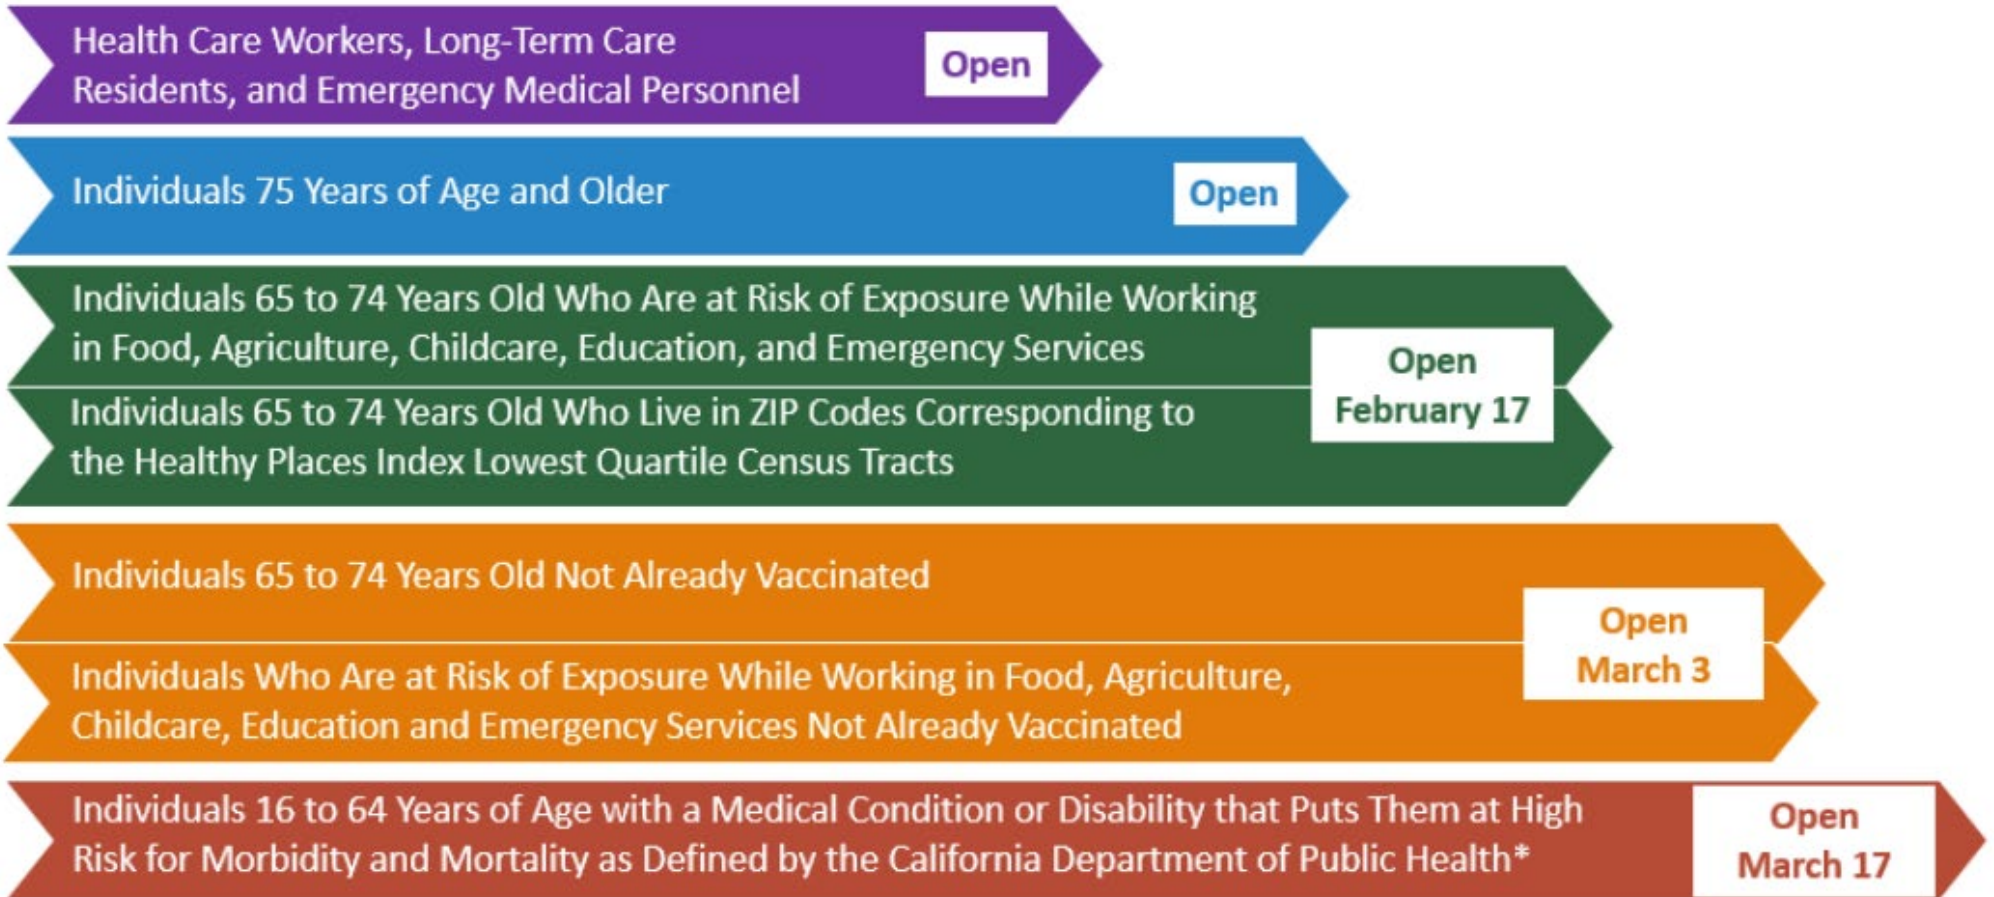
Health Care Workers, Long-Term Care Residents, and Emergency Medical Personnel

Open

Individuals 75 Years of Age and Older

Open

Individuals 65 to 74 Years Old Who Are at Risk of Exposure While Working in Food, Agriculture, Childcare, Education, and Emergency Services

Individuals 65 to 74 Years Old Who Live in ZIP Codes Corresponding to the Healthy Places Index Lowest Quartile Census Tracts

Open February 17

Individuals 65 to 74 Years Old Not Already Vaccinated

Individuals Who Are at Risk of Exposure While Working in Food, Agriculture, Childcare, Education and Emergency Services Not Already Vaccinated

Open March 3

Individuals 16 to 64 Years of Age with a Medical Condition or Disability that Puts Them at High Risk for Morbidity and Mortality as Defined by the California Department of Public Health*

Open March 17